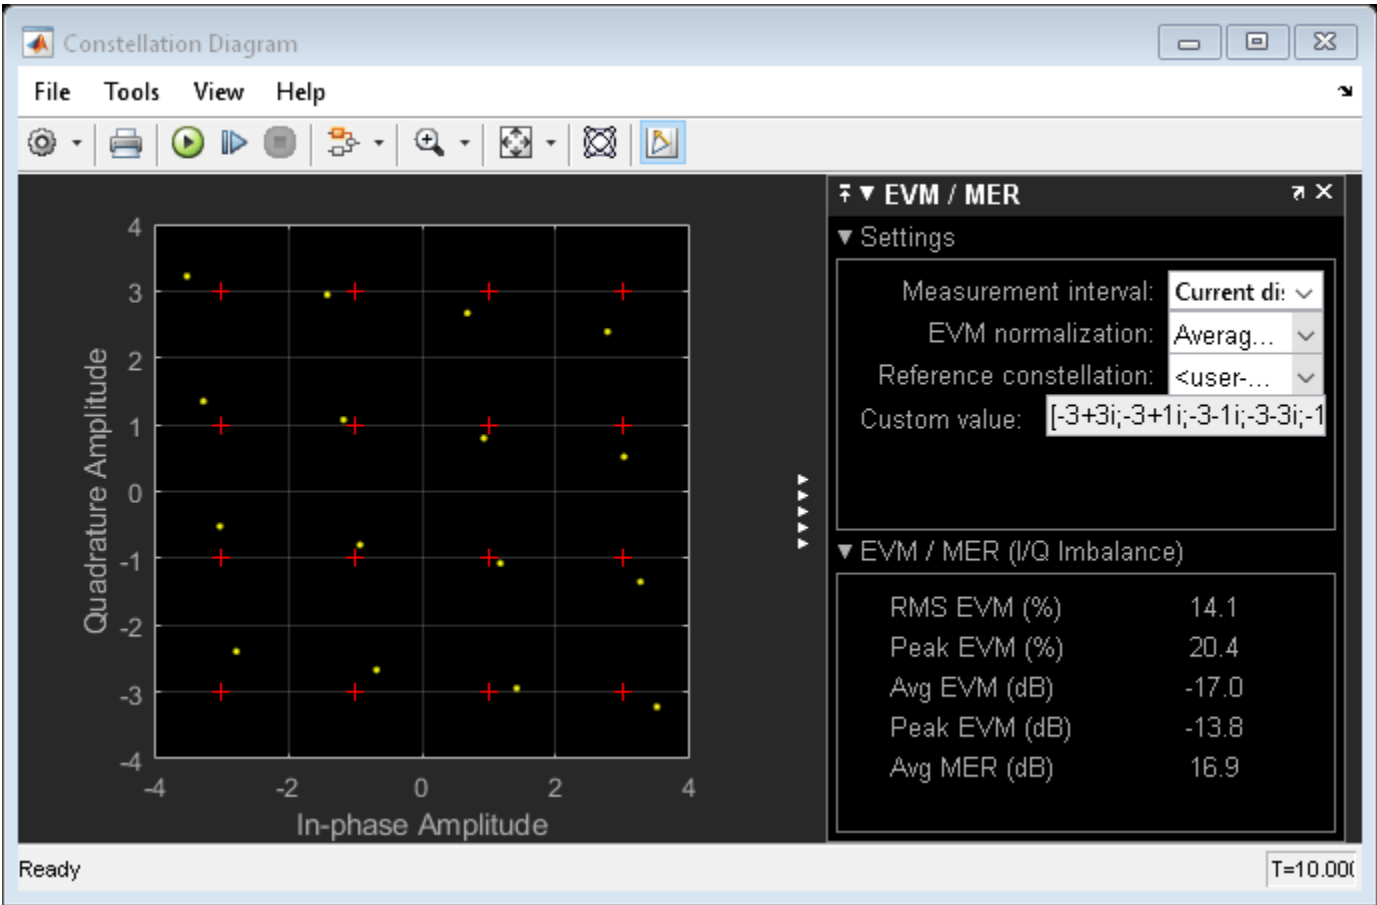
Constellation Diagram

File Tools View Help

4
3
2
1
0
-1
-2
-3
-4

Quadrature Amplitude

-4 -2 0 2 4

In-phase Amplitude

EVM / MER

▼ Settings

Measurement interval: Current di:

EVM normalization: Averag...

Reference constellation: <user-...

Custom value: [-3+3i;-3+1i;-3-1i;-3-3i;-1

▼ EVM / MER (I/Q Imbalance)

| | |
|---|---|
| RMS EVM (%) | 14.1 |
| Peak EVM (%) | 20.4 |
| Avg EVM (dB) | -17.0 |
| Peak EVM (dB) | -13.8 |
| Avg MER (dB) | 16.9 |

Ready

T=10.00(